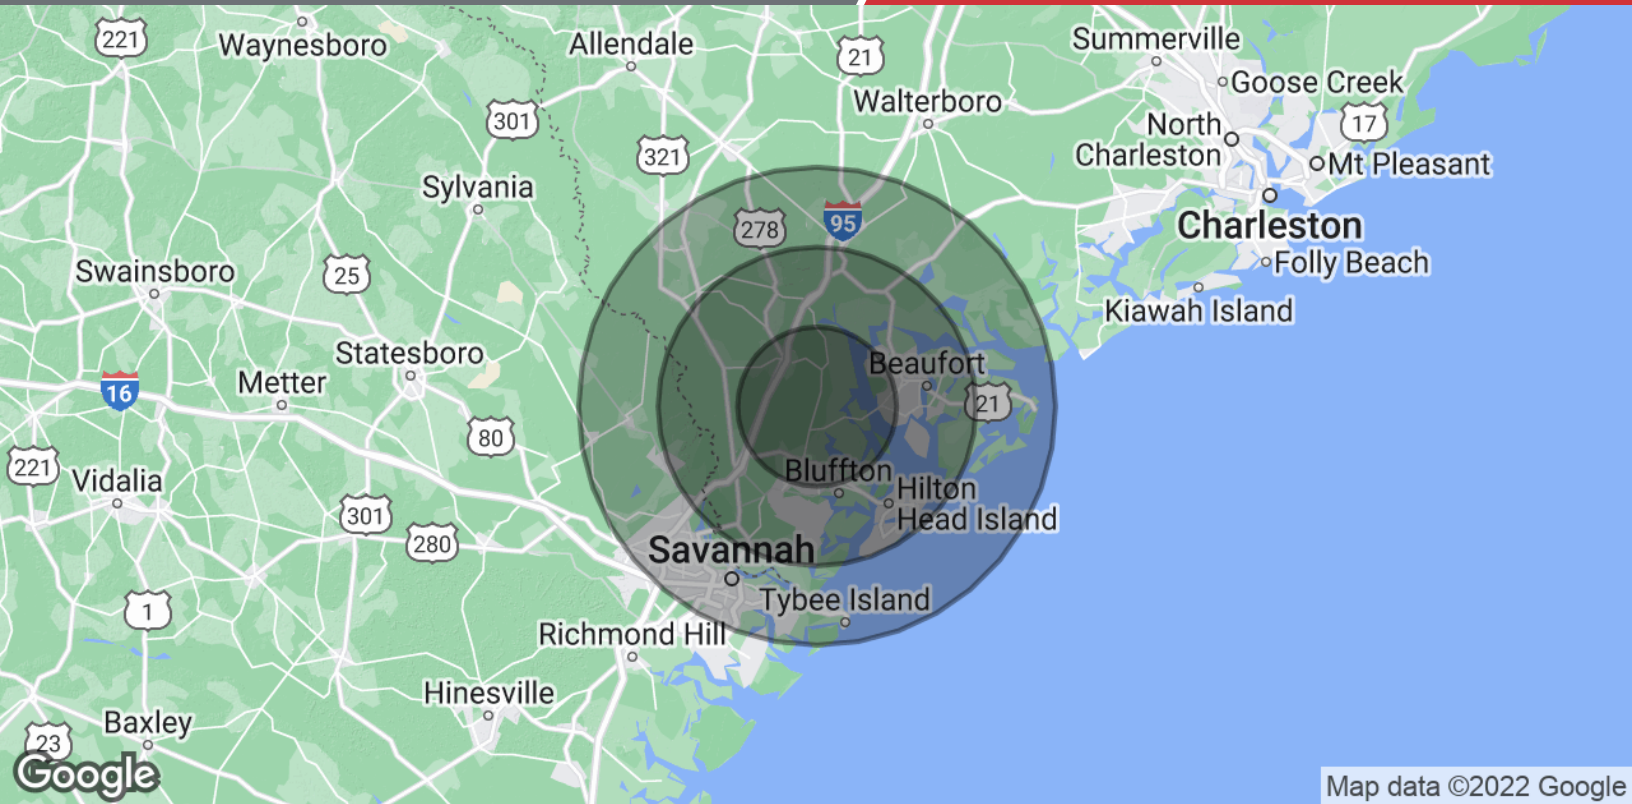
221
Waynesboro
Allendale
21
Walterboro
Summerville
Goose Creek
North Charleston
17
Mt Pleasant
301
321
Sylvania
Charleston
Folly Beach
Kiawah Island
278
95
Swainsboro
25
Statesboro
Metter
16
Beaufort
21
80
221
Vidalia
Bluffton
Hilton Head Island
301
280
Savannah
Tybee Island
1
Richmond Hill
Hinesville
Baxley
23
Google
Map data ©2022 Google